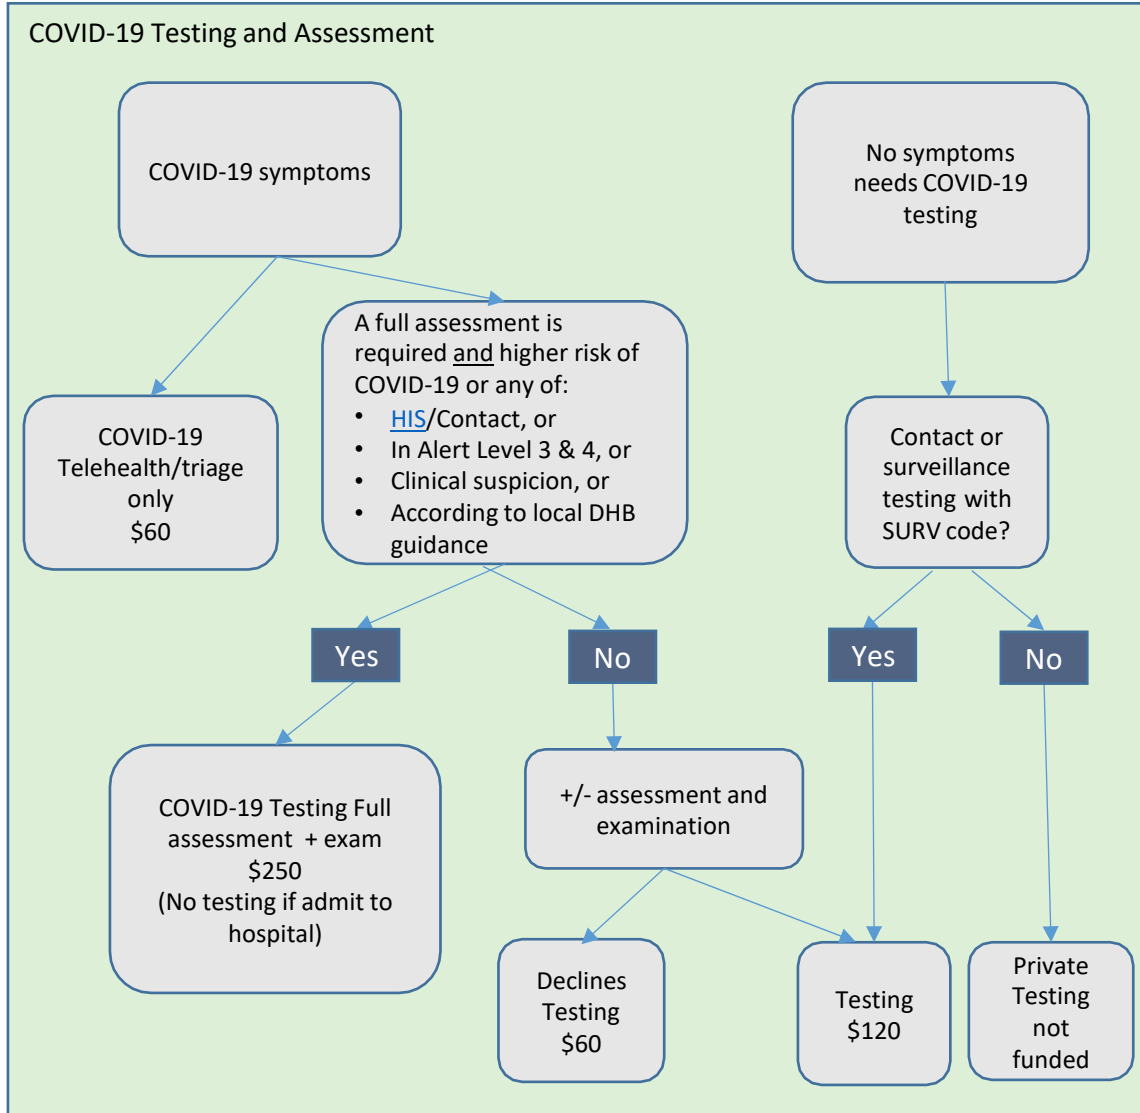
COVID-19 Testing and Assessment

COVID-19 symptoms

No symptoms needs COVID-19 testing

A full assessment is required and higher risk of COVID-19 or any of:
- HIS/Contact, or
- In Alert Level 3 & 4, or
- Clinical suspicion, or
- According to local DHB guidance

COVID-19 Telehealth/triage only $60

Contact or surveillance testing with SURV code?

Yes

No

Yes

No

COVID-19 Testing Full assessment + exam $250 (No testing if admit to hospital)

+/- assessment and examination

Declines Testing $60

Testing $120

Private Testing not funded